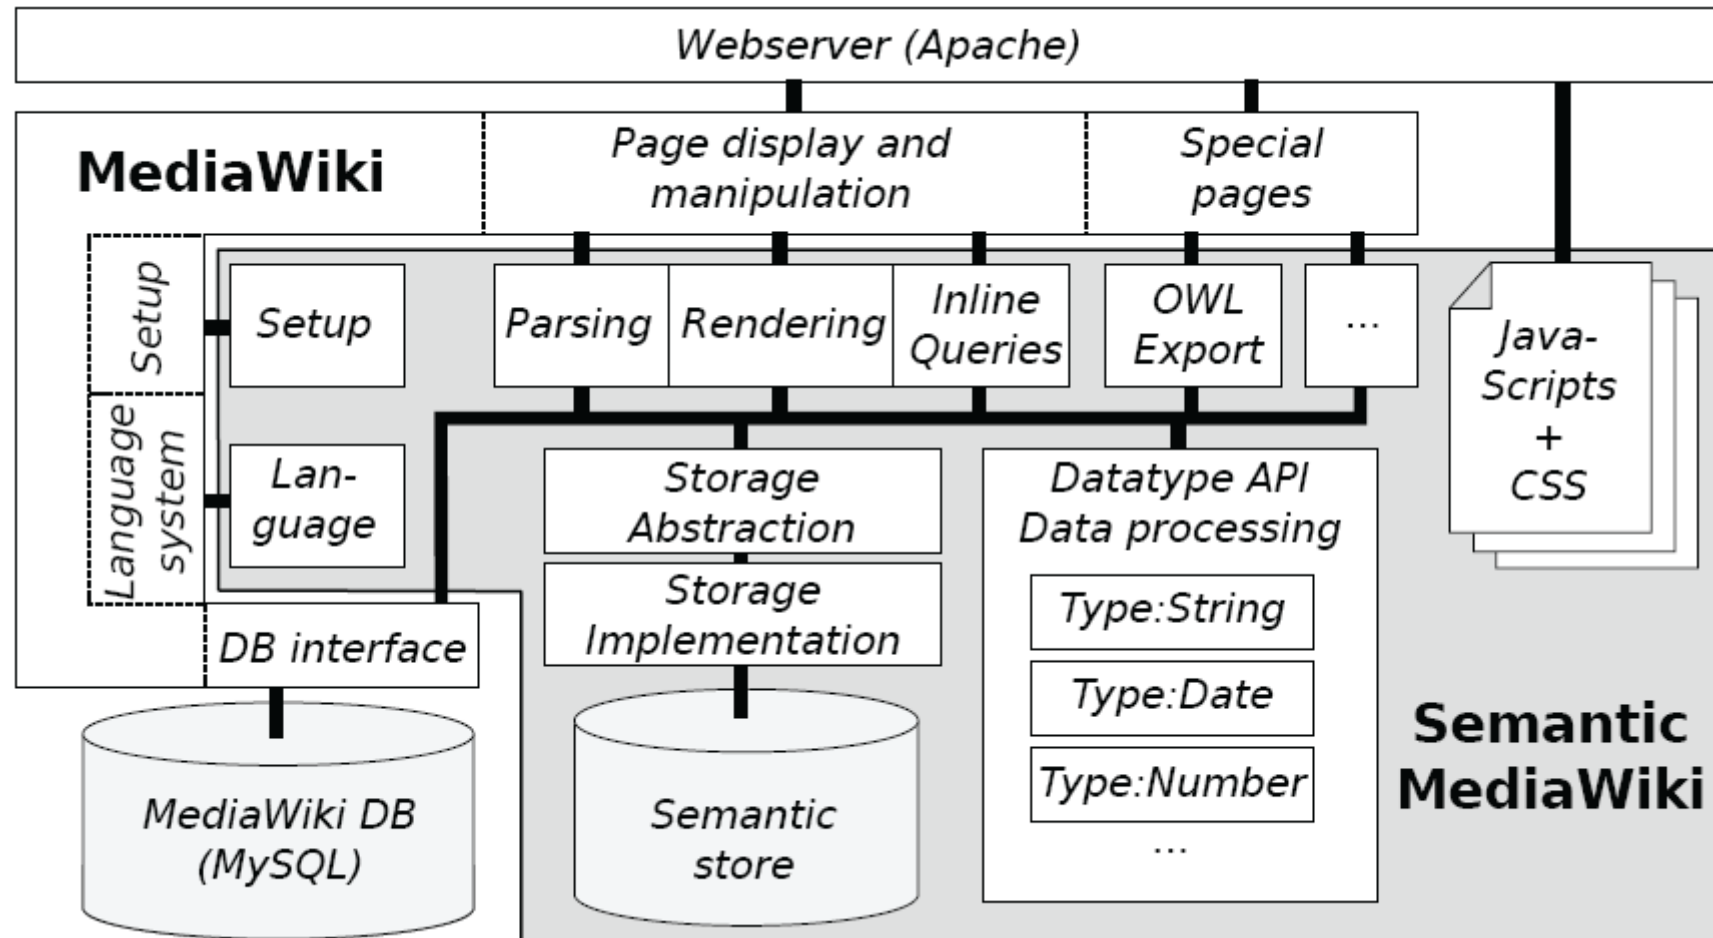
Webserver (Apache)

MediaWiki

Page display and manipulation

Special pages

Setup

Language system

Setup

Parsing

Rendering

Inline Queries

OWL Export

...

Java-Scripts + CSS

Language

Storage Abstraction

Datatype API Data processing

Storage Implementation

Type:String

DB interface

Type:Date

Type:Number

...

MediaWiki DB (MySQL)

Semantic store

Semantic MediaWiki